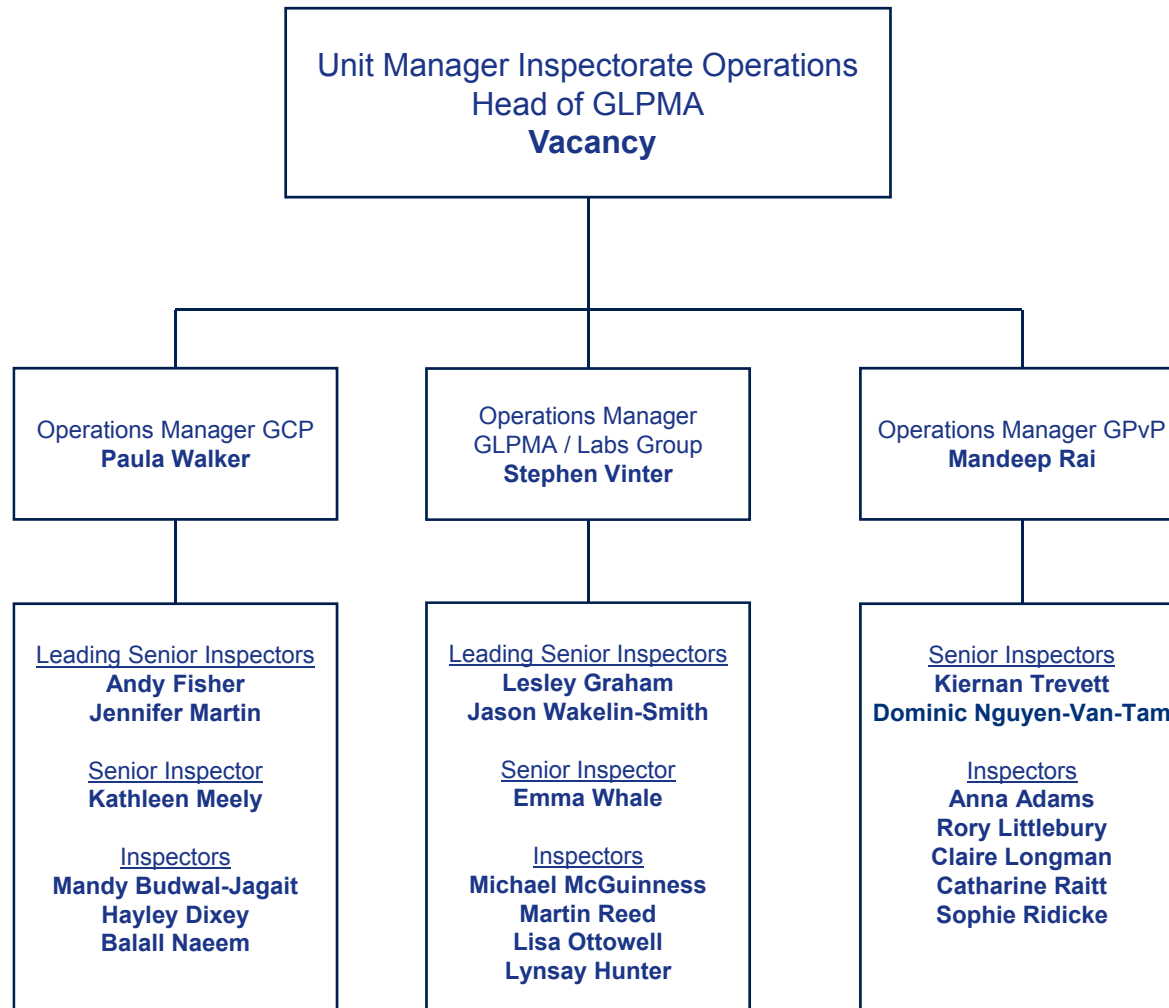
Unit Manager Inspectorate Operations
Head of GLPMA
**Vacancy**

Operations Manager GCP
**Paula Walker**

Leading Senior Inspectors
**Andy Fisher**
**Jennifer Martin**

Senior Inspector
**Kathleen Meely**

Inspectors
**Mandy Budwal-Jagait**
**Hayley Dixey**
**Balall Naeem**

Operations Manager
GLPMA / Labs Group
**Stephen Vinter**

Leading Senior Inspectors
**Lesley Graham**
**Jason Wakelin-Smith**

Senior Inspector
**Emma Whale**

Inspectors
**Michael McGuinness**
**Martin Reed**
**Lisa Ottowell**
**Lynsay Hunter**

Operations Manager GPvP
**Mandeep Rai**

Senior Inspectors
**Kiernan Trevett**
**Dominic Nguyen-Van-Tam**

Inspectors
**Anna Adams**
**Rory Littlebury**
**Claire Longman**
**Catharine Raitt**
**Sophie Ridicke**